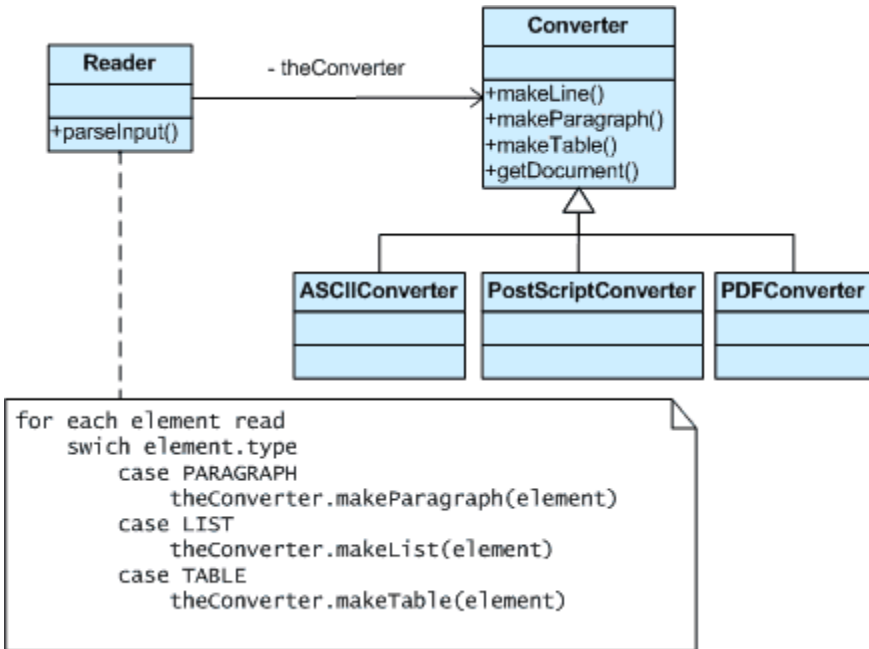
Reader

+parseInput()

- theConverter

Converter

+makeLine()
+makeParagraph()
+makeTable()
+getDocument()

ASCIIConverter

PostScriptConverter

PDFConverter

for each element read
swich element.type
case PARAGRAPH
theConverter.makeParagraph(element)
case LIST
theConverter.makeList(element)
case TABLE
theConverter.makeTable(element)